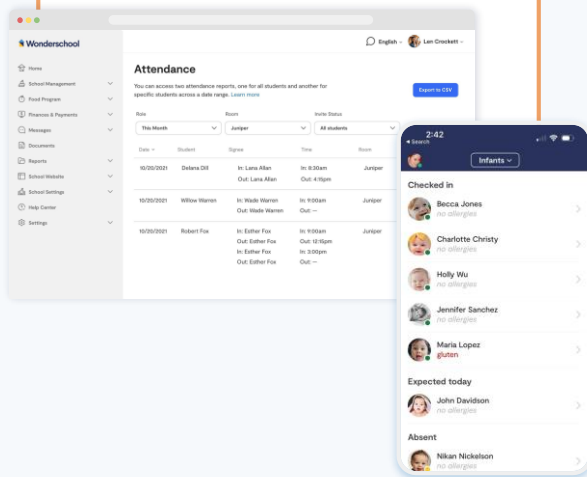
Wonderschool

English Lan Crockett

Home
School Management
Enroll Program
Finances & Payments
Messages
Documents
Reports
School Website
School Settings
Help Center
Settings

Attendance

You can access two attendance reports, one for all students and another for specific students across a date range. Learn more

Export to CSV

Role
This Month

Room
Juniper

Invite Status
All students

| Date | Student | Signee | Time | Room |
|---|---|---|---|---|
| 10/20/2021 | Delana Dill | In: Lana Allan<br>Out: Lana Allan | In: 8:30am<br>Out: 4:15pm | Juniper |
| 10/20/2021 | Willow Warren | In: Wade Warren<br>Out: Wade Warren | In: 9:00am<br>Out: -- | Juniper |
| 10/20/2021 | Robert Fox | In: Esther Fox<br>Out: Esther Fox<br>In: Esther Fox<br>Out: Esther Fox | In: 9:00am<br>Out: 12:15pm<br>In: 3:00pm<br>Out: -- | Juniper |

2:42
Search

Infants

Checked in

Becca Jones
no allergies

Charlotte Christy
no allergies

Holly Wu
no allergies

Jennifer Sanchez
no allergies

Maria Lopez
gluten

Expected today

John Davidson
no allergies

Absent

Nikan Nickelson
no allergies